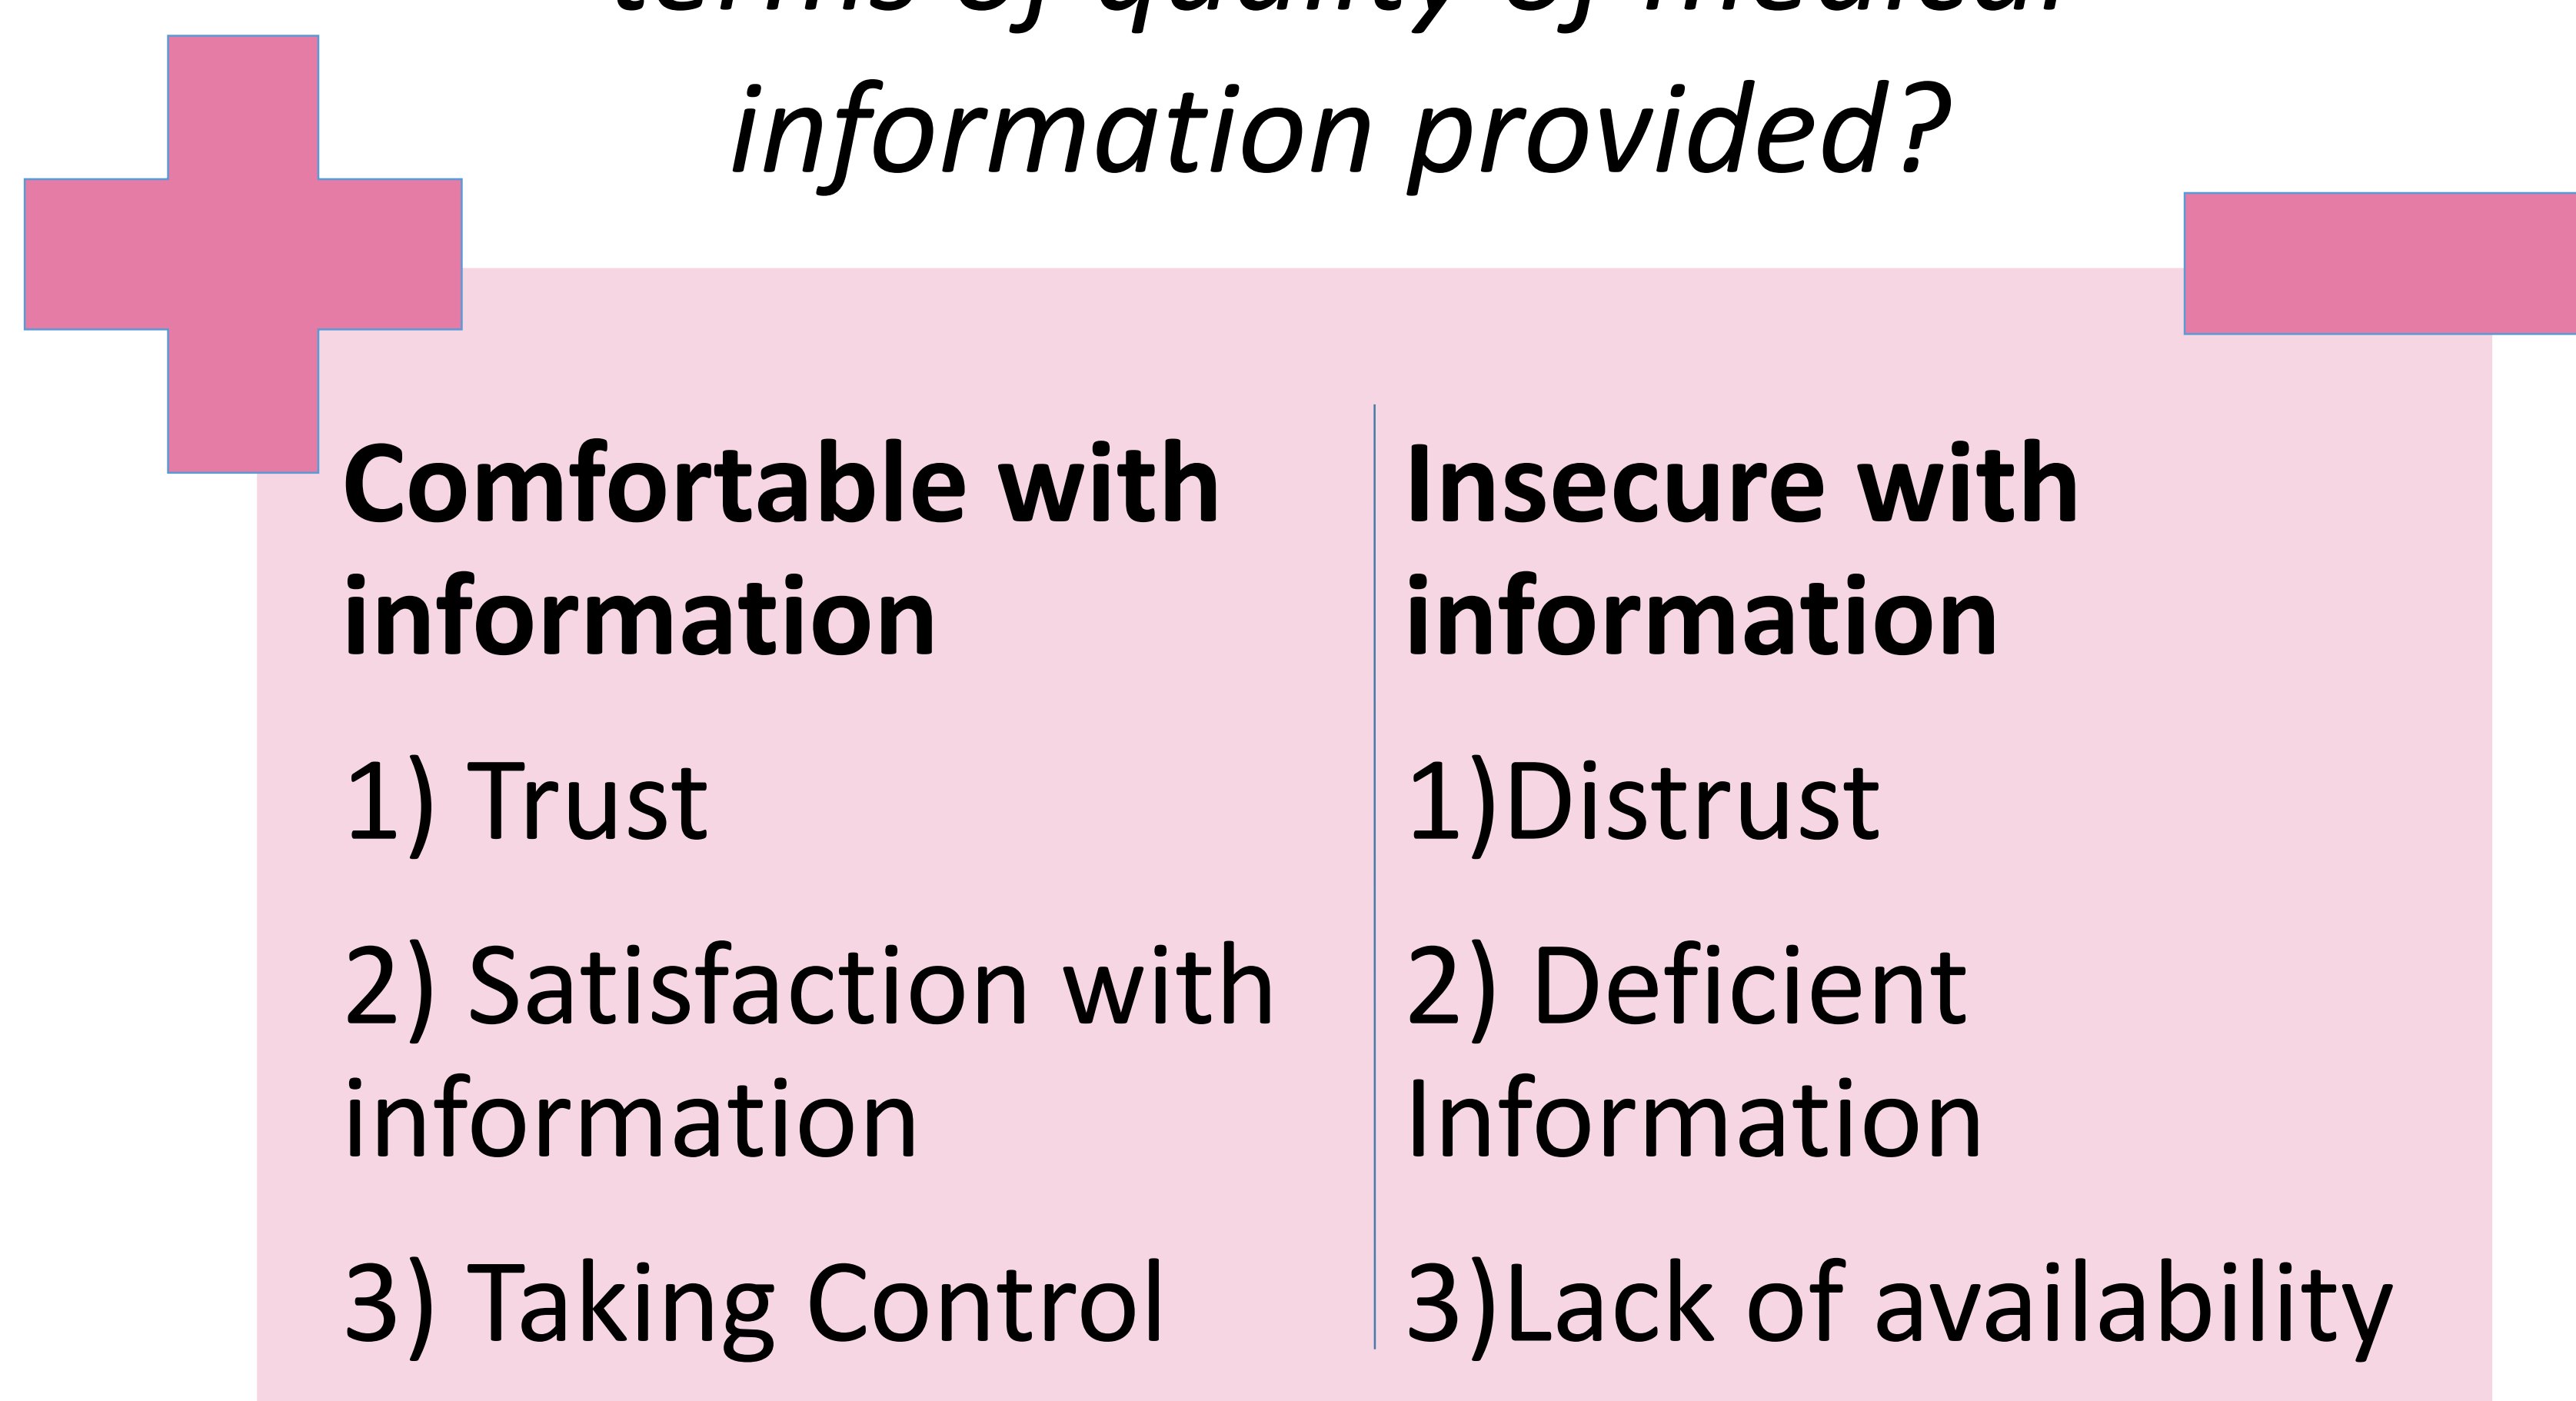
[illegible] information provided?

**Comfortable with information**

1) Trust

2) Satisfaction with information

3) Taking Control

**Insecure with information**

1)Distrust

2) Deficient Information

3)Lack of availability